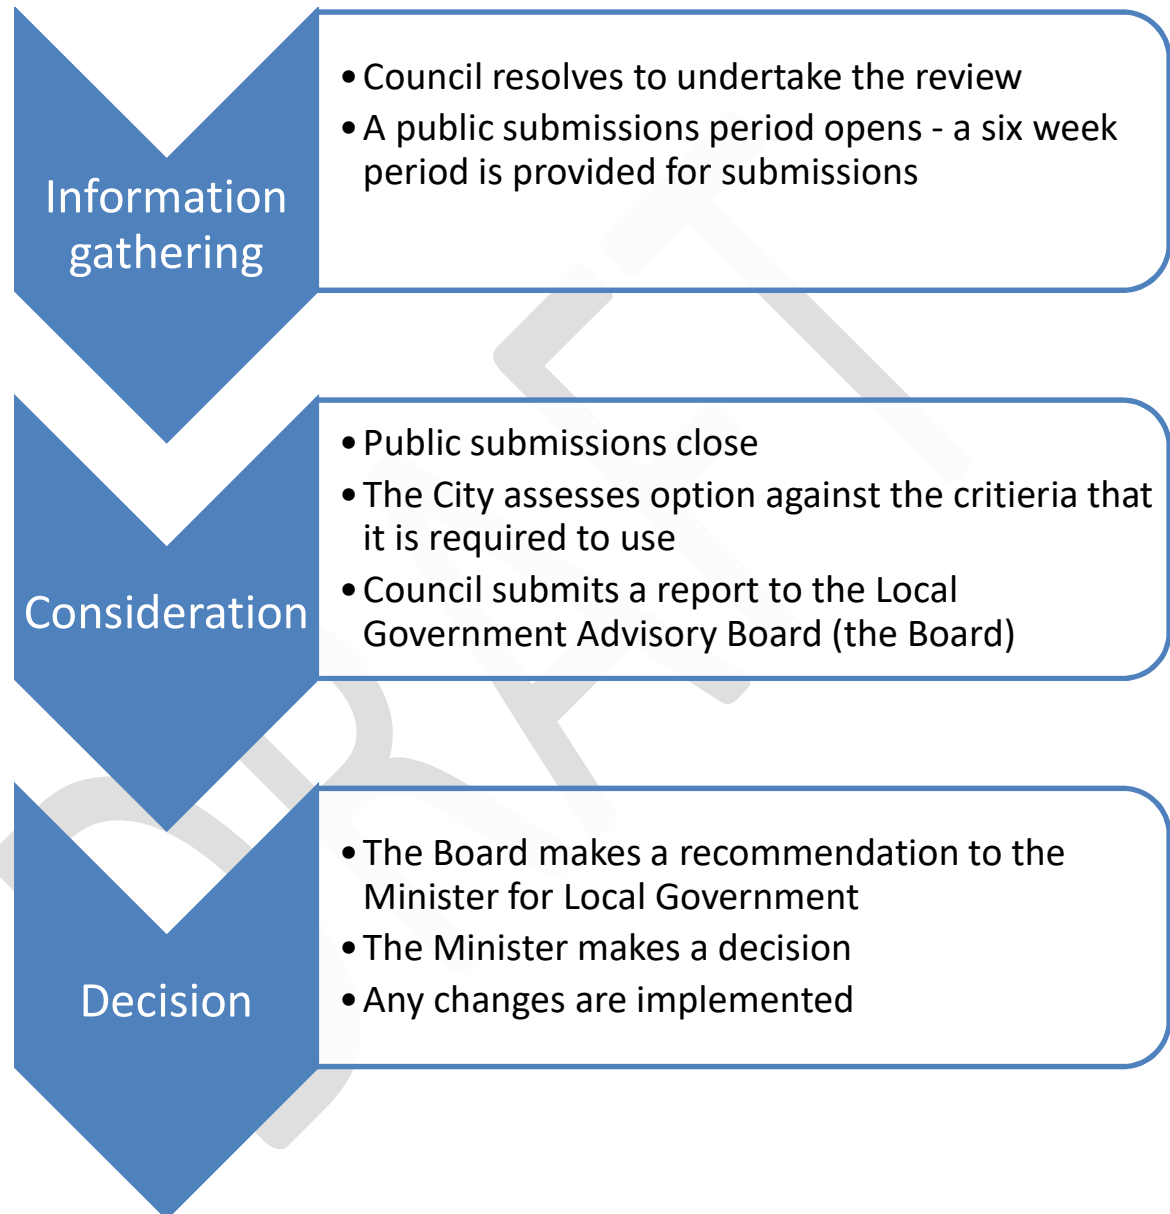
Information gathering

• Council resolves to undertake the review
• A public submissions period opens - a six week period is provided for submissions

Consideration

• Public submissions close
• The City assesses option against the critieria that it is required to use
• Council submits a report to the Local Government Advisory Board (the Board)

Decision

• The Board makes a recommendation to the Minister for Local Government
• The Minister makes a decision
• Any changes are implemented

DRAFT